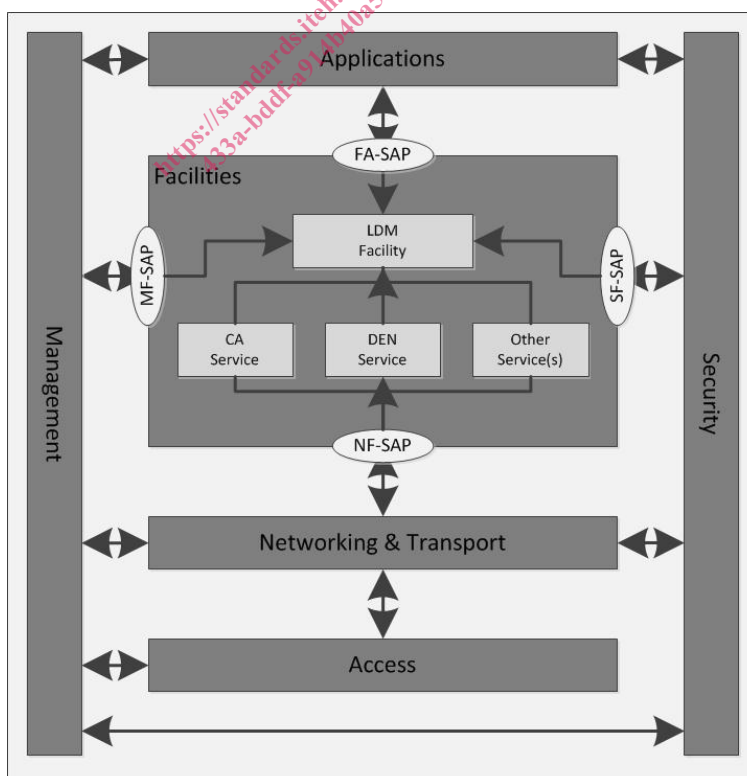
https://standards.iteh
433a-bddf-a914b40a3

Applications

FA-SAP

Facilities

LDM Facility

MF-SAP

SF-SAP

CA Service

DEN Service

Other Service(s)

NF-SAP

Management

Security

Networking & Transport

Access